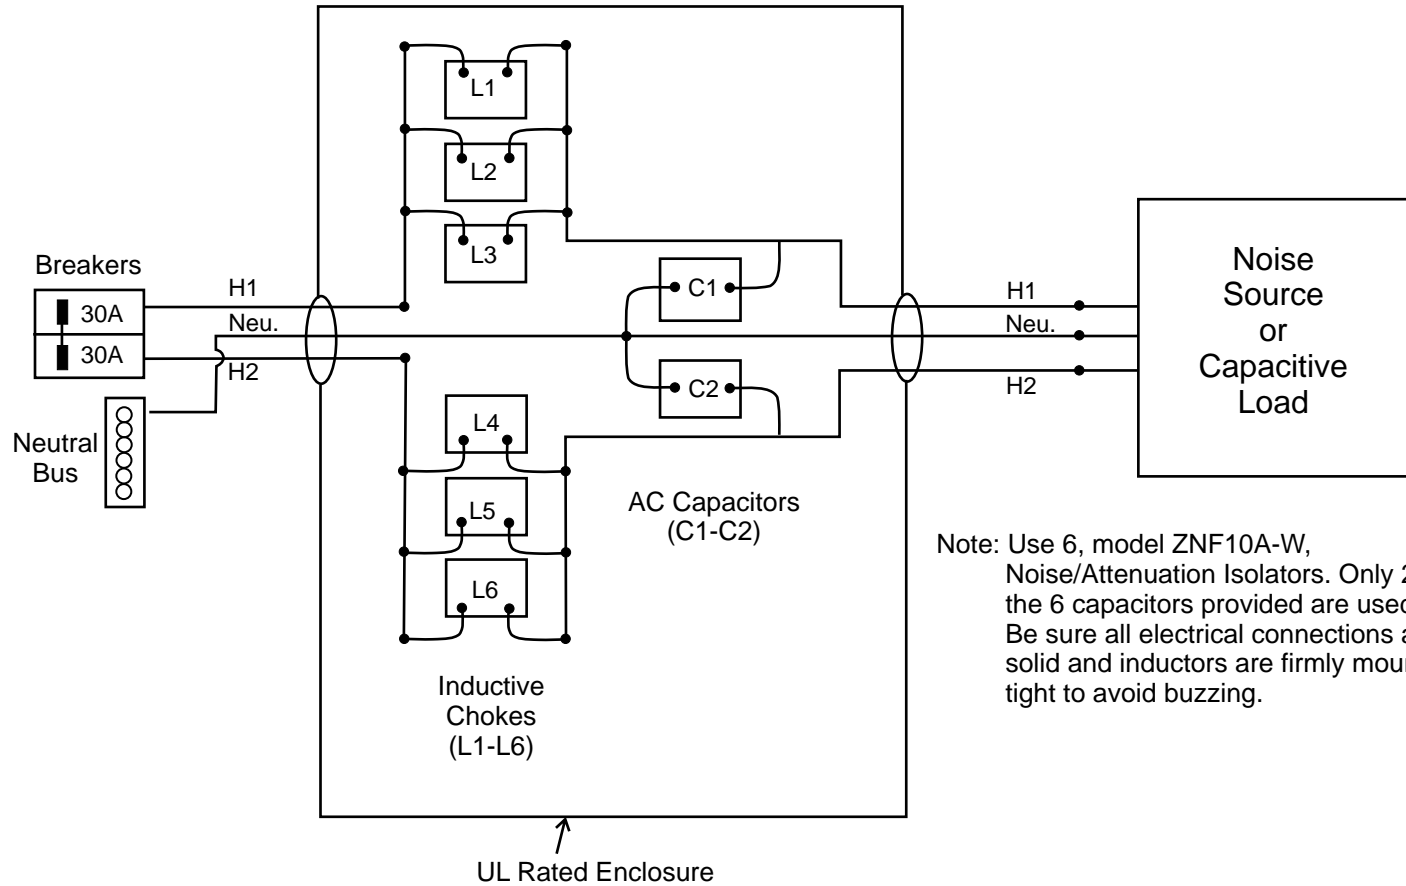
L1
L2
L3
C1
C2
L4
L5
L6

Breakers
30A
30A
H1
Neu.
H2
Neutral Bus

H1
Neu.
H2

Noise Source or Capacitive Load

AC Capacitors (C1-C2)

Inductive Chokes (L1-L6)

UL Rated Enclosure

Note: Use 6, model ZNF10A-W, Noise/Attenuation Isolators. Only 2 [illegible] the 6 capacitors provided are use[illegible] Be sure all electrical connections a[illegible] solid and inductors are firmly mou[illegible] tight to avoid buzzing.